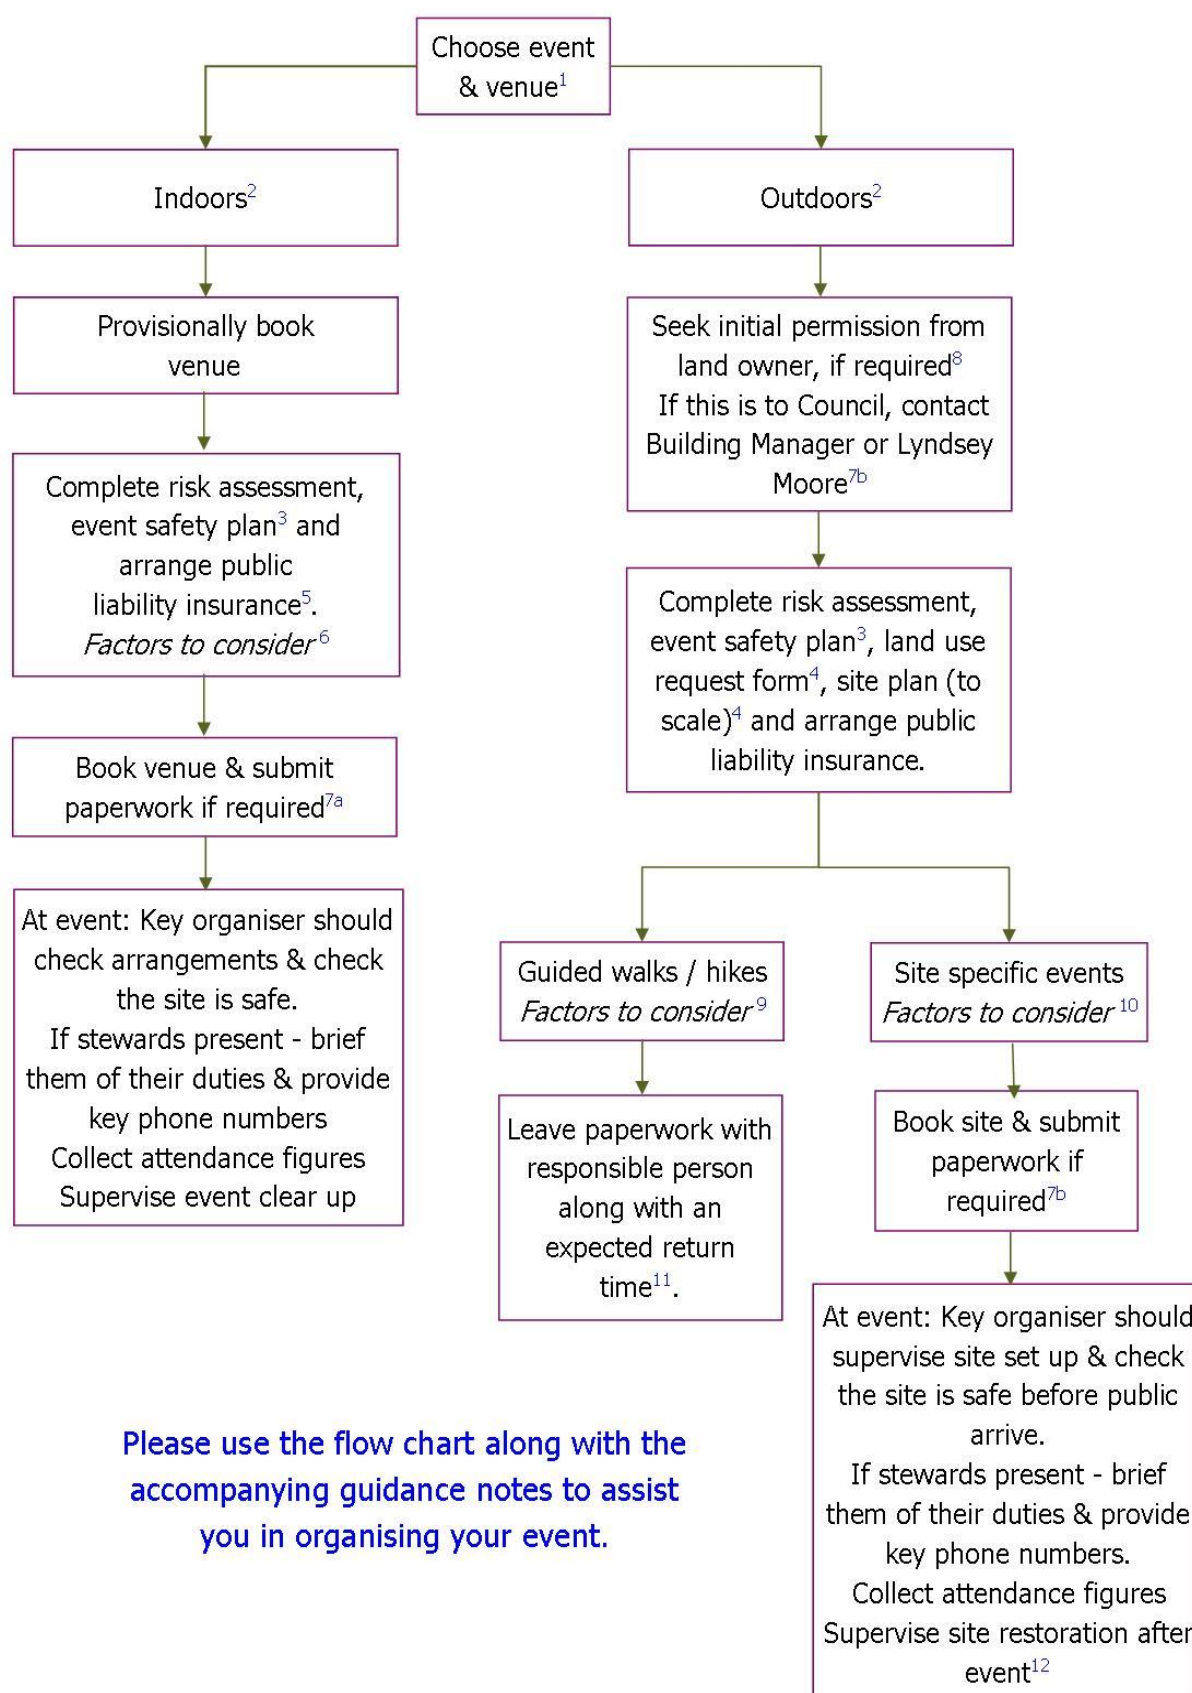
Choose event & venue$^{1}$

Indoors$^{2}$

Outdoors$^{2}$

Provisionally book venue

Complete risk assessment, event safety plan$^{3}$ and arrange public liability insurance$^{5}$. *Factors to consider*$^{6}$

Book venue & submit paperwork if required$^{7a}$

At event: Key organiser should check arrangements & check the site is safe.
If stewards present - brief them of their duties & provide key phone numbers
Collect attendance figures
Supervise event clear up

Seek initial permission from land owner, if required$^{8}$
If this is to Council, contact Building Manager or Lyndsey Moore$^{7b}$

Complete risk assessment, event safety plan$^{3}$, land use request form$^{4}$, site plan (to scale)$^{4}$ and arrange public liability insurance.

Guided walks / hikes
*Factors to consider*$^{9}$

Leave paperwork with responsible person along with an expected return time$^{11}$.

Site specific events
*Factors to consider*$^{10}$

Book site & submit paperwork if required$^{7b}$

At event: Key organiser should supervise site set up & check the site is safe before public arrive.
If stewards present - brief them of their duties & provide key phone numbers.
Collect attendance figures
Supervise site restoration after event$^{12}$

Please use the flow chart along with the accompanying guidance notes to assist you in organising your event.